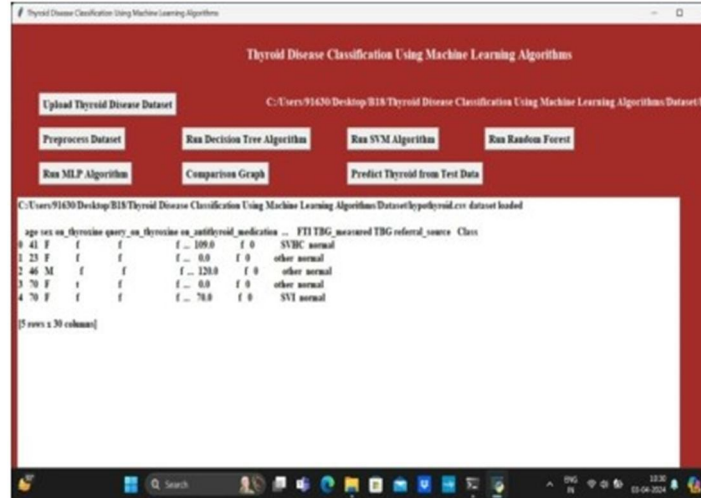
Thyroid Disease Classification Using Machine Learning Algorithms

Thyroid Disease Classification Using Machine Learning Algorithms

Upload Thyroid Disease Dataset

C:/Users/91630/Desktop/B18/Thyroid Disease Classification Using Machine Learning Algorithms/Dataset/

Preprocess Dataset

Run Decision Tree Algorithm

Run SVM Algorithm

Run Random Forest

Run MLP Algorithm

Comparison Graph

Predict Thyroid from Test Data

C:/Users/91630/Desktop/B18/Thyroid Disease Classification Using Machine Learning Algorithms/Dataset/hypothyroid.csv dataset loaded

age sex on_thyroxine query_on_thyroxine on_antithyroid_medication ... FTI TBG_measured TBG referral_source Class
0 41 F f f f ... 109.0 f 0 SVHC normal
1 23 F f f f ... 0.0 f 0 other normal
2 46 M f f f ... 120.0 f 0 other normal
3 70 F t f f ... 0.0 f 0 other normal
4 70 F f f f ... 70.0 f 0 SVI normal

[5 rows x 30 columns]

Search

ENG IN

13:30 03-04-2024